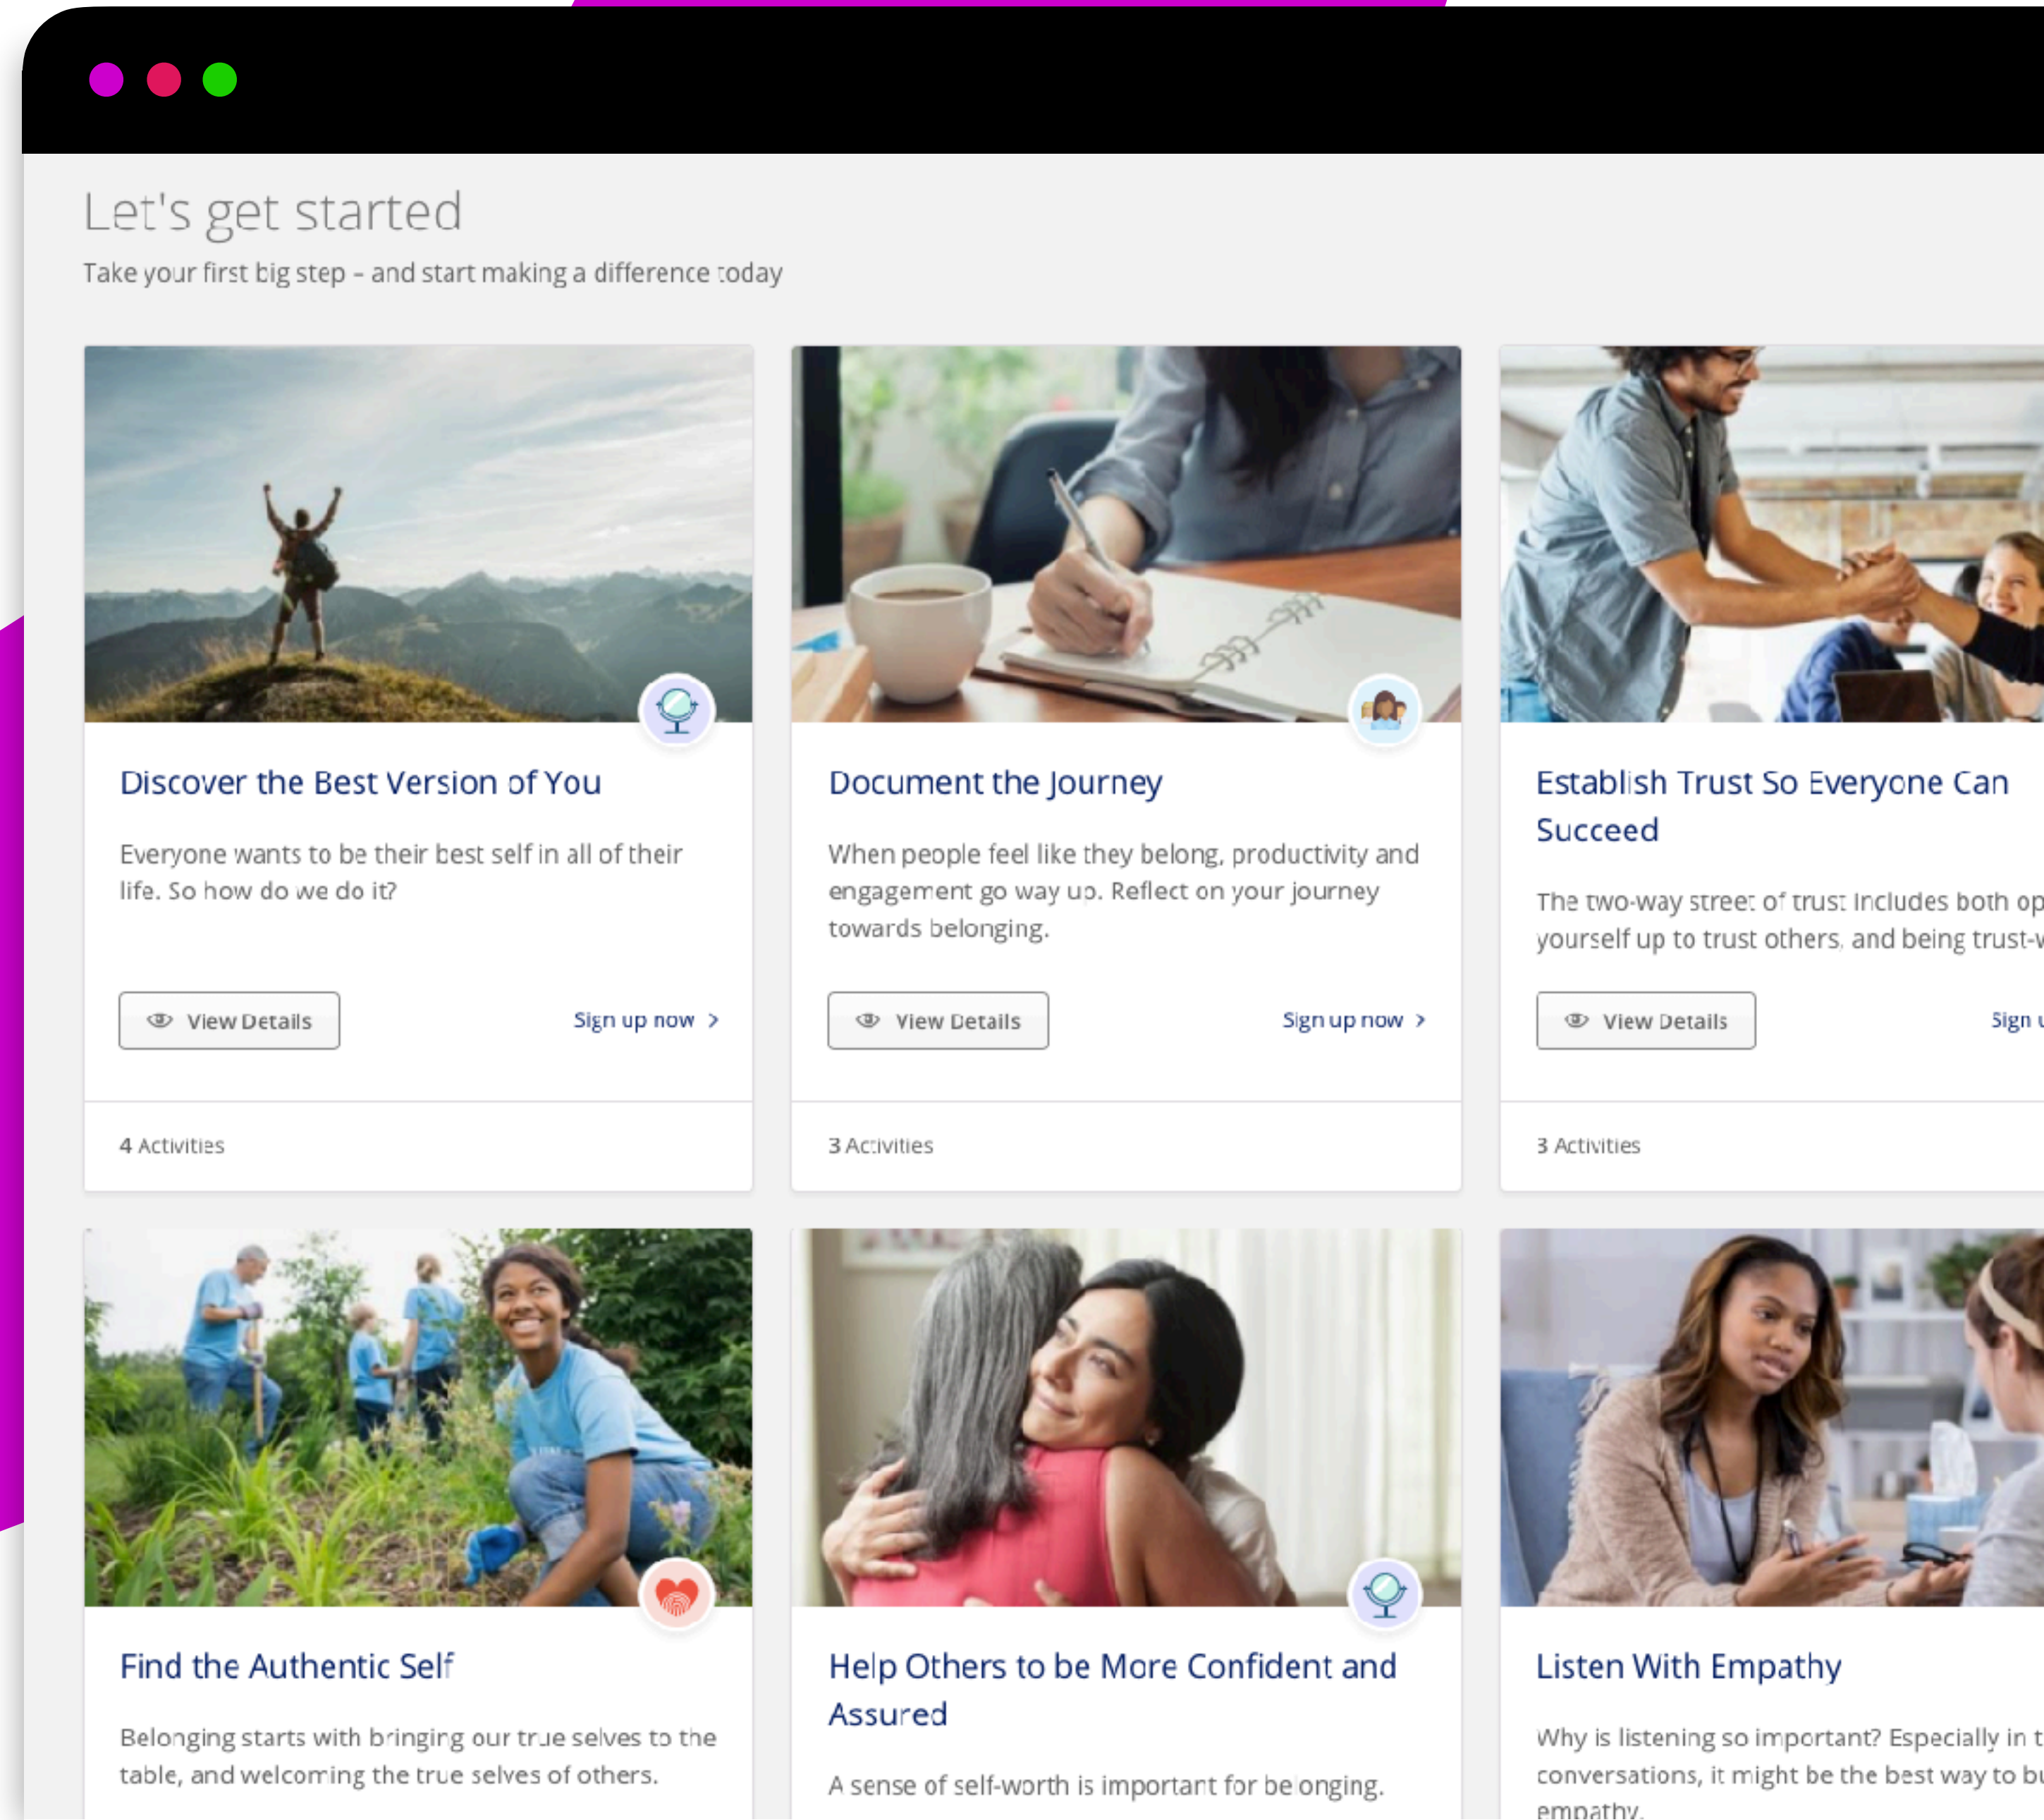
Let's get started

Take your first big step – and start making a difference today

Discover the Best Version of You

Everyone wants to be their best self in all of their life. So how do we do it?

View Details

Sign up now >

4 Activities

Document the Journey

When people feel like they belong, productivity and engagement go way up. Reflect on your journey towards belonging.

View Details

Sign up now >

3 Activities

Establish Trust So Everyone Can Succeed

The two-way street of trust includes both op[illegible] yourself up to trust others, and being trust-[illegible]

View Details

Sign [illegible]

3 Activities

Find the Authentic Self

Belonging starts with bringing our true selves to the table, and welcoming the true selves of others.

Help Others to be More Confident and Assured

A sense of self-worth is important for belonging.

Listen With Empathy

Why is listening so important? Especially in t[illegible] conversations, it might be the best way to bu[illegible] empathy.